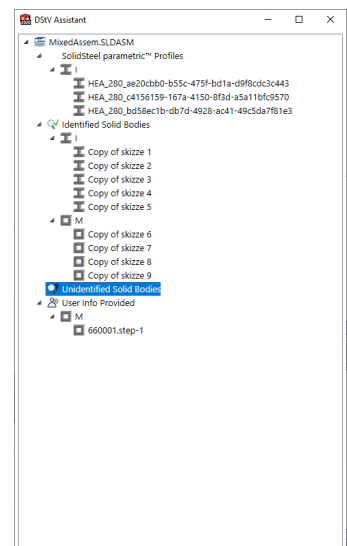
DStV Assistant

MixedAssem.SLDASM
SolidSteel parametric™ Profiles
I
HEA_280_ae20cbb0-b55c-475f-bd1a-d9f8cdc3c443
HEA_280_c4156159-167a-4150-8f3d-a5a11bfc9570
HEA_280_bd58ec1b-db7d-4928-ac41-49c5da7f81e3
Identified Solid Bodies
I
Copy of skizze 1
Copy of skizze 2
Copy of skizze 3
Copy of skizze 4
Copy of skizze 5
M
Copy of skizze 6
Copy of skizze 7
Copy of skizze 8
Copy of skizze 9
Unidentified Solid Bodies
User Info Provided
M
660001.step-1